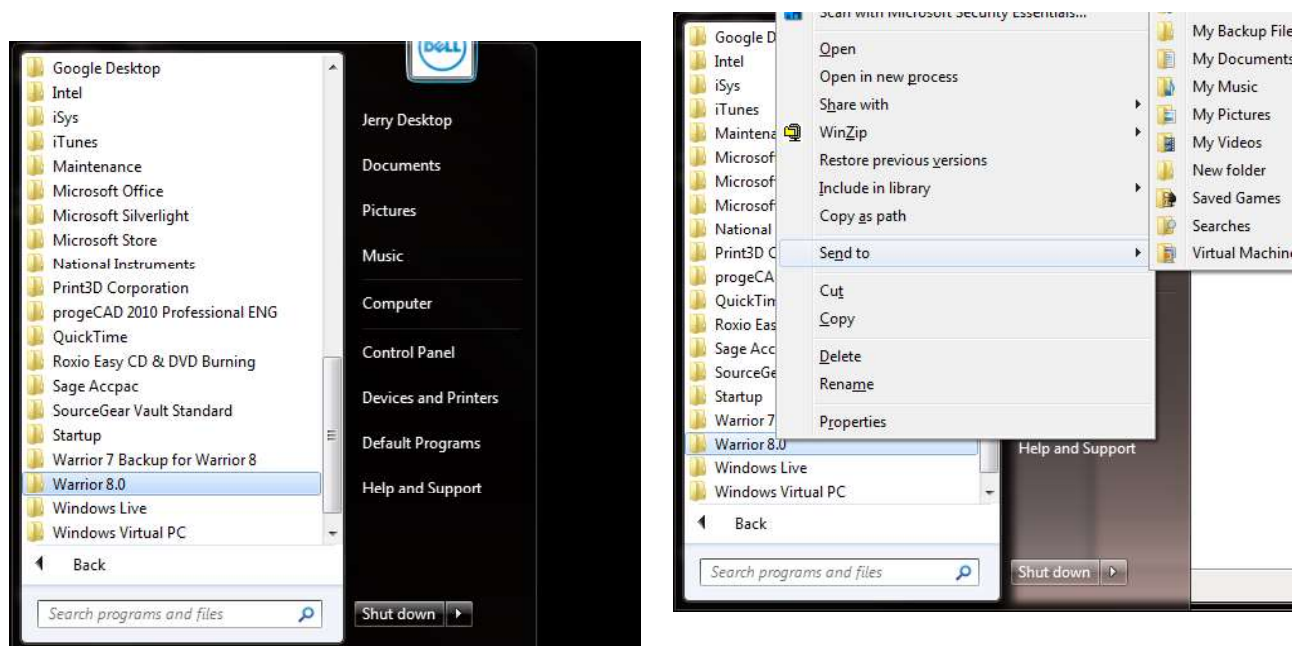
Google Desktop
Intel
iSys
iTunes
Maintenance
Microsoft Office
Microsoft Silverlight
Microsoft Store
National Instruments
Print3D Corporation
progeCAD 2010 Professional ENG
QuickTime
Roxio Easy CD & DVD Burning
Sage Accpac
SourceGear Vault Standard
Startup
Warrior 7 Backup for Warrior 8
Warrior 8.0
Windows Live
Windows Virtual PC
Back
Search programs and files

DELL
Jerry Desktop
Documents
Pictures
Music
Computer
Control Panel
Devices and Printers
Default Programs
Help and Support
Shut down

Google D
Intel
iSys
iTunes
Maintena
Microsof
Microsof
Microsof
National
Print3D C
progeCA
QuickTim
Roxio Eas
Sage Acc
SourceGe
Startup
Warrior 7
Warrior 8.0
Windows Live
Windows Virtual PC
Back
Search programs and files

Scan with Microsoft Security Essentials...
Open
Open in new process
Share with
WinZip
Restore previous versions
Include in library
Copy as path
Send to
Cut
Copy
Delete
Rename
Properties

My Backup File
My Documents
My Music
My Pictures
My Videos
New folder
Saved Games
Searches
Virtual Machin

Help and Support
Shut down